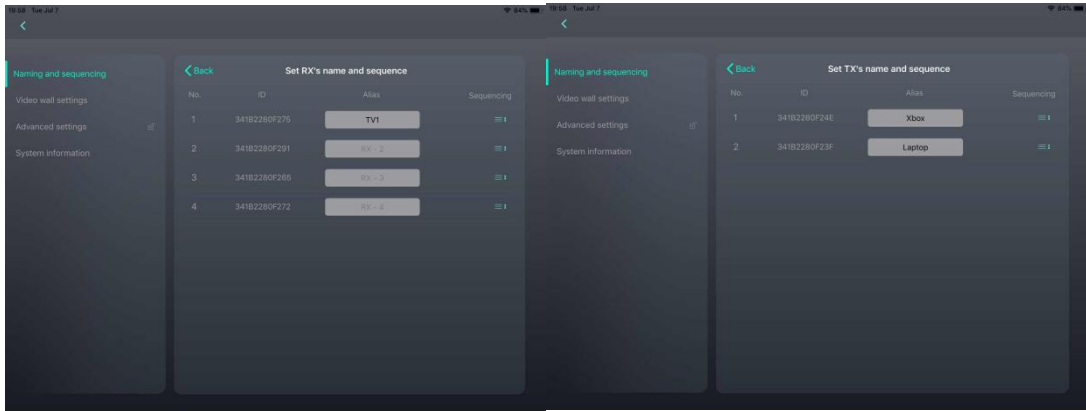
16:58 Tue Jul 7
84%

Naming and sequencing
Video wall settings
Advanced settings
System information

Back
Set RX's name and sequence

| No. | ID | Alias | Sequencing |
|---|---|---|---|
| 1 | 341B2280F275 | TV1 | |
| 2 | 341B2280F291 | RX - 2 | |
| 3 | 341B2280F265 | RX - 3 | |
| 4 | 341B2280F272 | RX - 4 | |

16:58 Tue Jul 7
84%

Naming and sequencing
Video wall settings
Advanced settings
System information

Back
Set TX's name and sequence

| No. | ID | Alias | Sequencing |
|---|---|---|---|
| 1 | 341B2280F24E | Xbox | |
| 2 | 341B2280F23F | Laptop | |